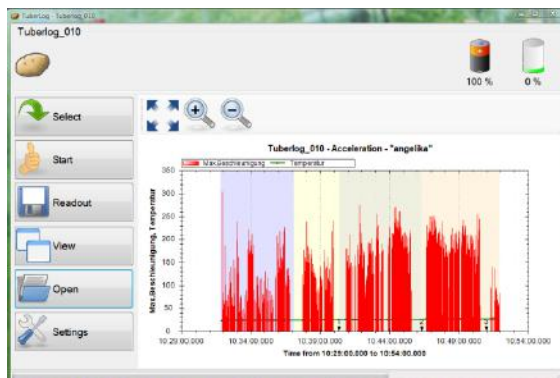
Tuberlog - Tuberlog_010

Tuberlog_010

100 %

0 %

Select

Start

Readout

View

Open

Settings

Tuberlog_010 - Acceleration - "angelika"

Max.Beschleunigung

Temperatur

Max.Beschleunigung, Temperatur

350

300

250

200

150

100

50

0

10:29:00.000

10:34:00.000

10:39:00.000

10:44:00.000

10:49:00.000

10:54:00.000

Time from 10:29:00.000 to 10:54:00.000